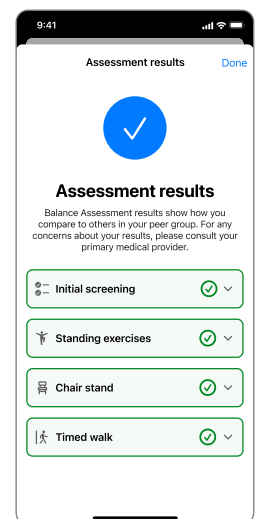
9:41

Assessment results

Done

Assessment results

Balance Assessment results show how you compare to others in your peer group. For any concerns about your results, please consult your primary medical provider.

Initial screening

Standing exercises

Chair stand

Timed walk